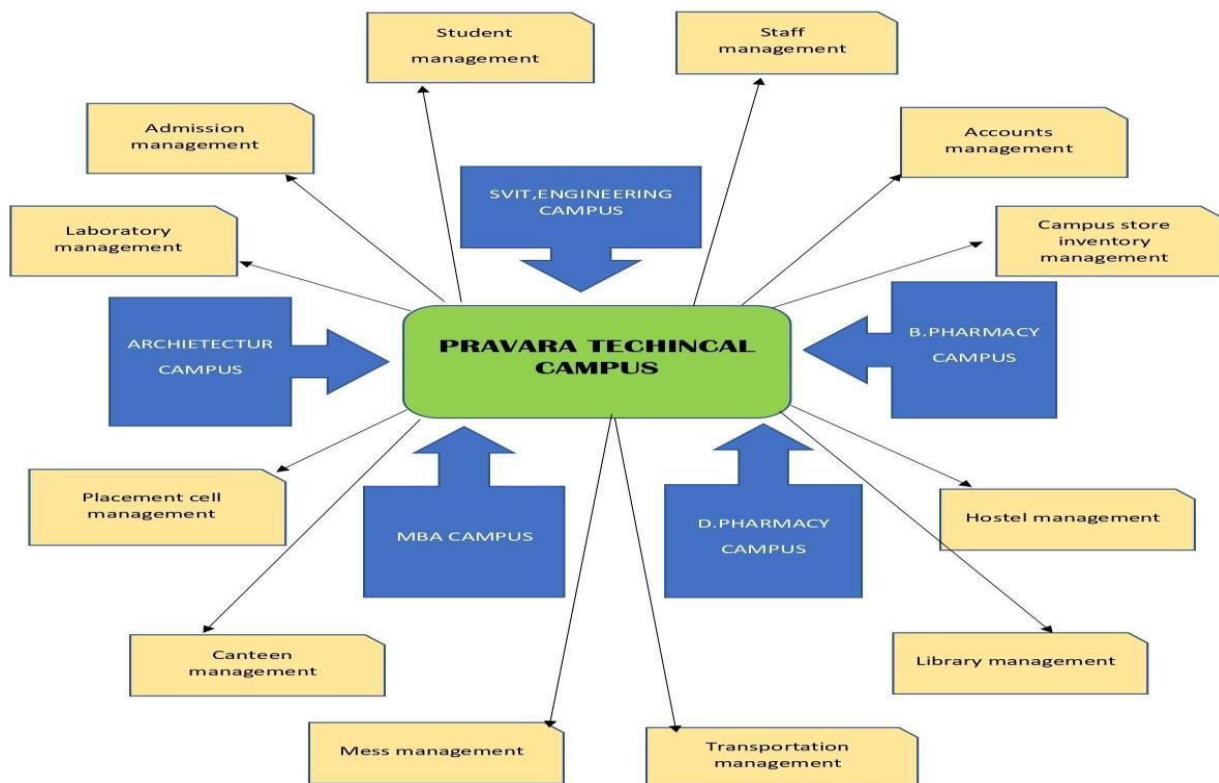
Student management

Staff management

Admission management

Accounts management

SVIT,ENGINEERING CAMPUS

Laboratory management

Campus store inventory management

ARCHIETECTUR CAMPUS

PRAVARA TECHINCAL CAMPUS

B.PHARMACY CAMPUS

Placement cell management

MBA CAMPUS

D.PHARMACY CAMPUS

Hostel management

Canteen management

Library management

Mess management

Transportation management